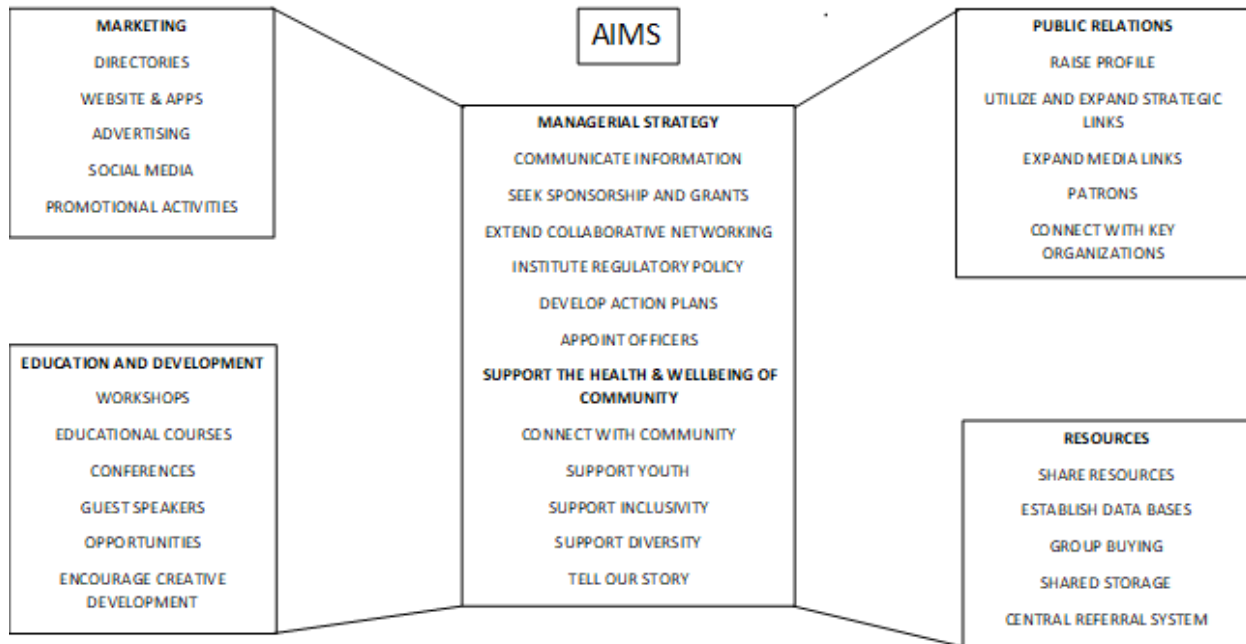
AIMS

MARKETING
DIRECTORIES
WEBSITE & APPS
ADVERTISING
SOCIAL MEDIA
PROMOTIONAL ACTIVITIES

MANAGERIAL STRATEGY
COMMUNICATE INFORMATION
SEEK SPONSORSHIP AND GRANTS
EXTEND COLLABORATIVE NETWORKING
INSTITUTE REGULATORY POLICY
DEVELOP ACTION PLANS
APPOINT OFFICERS
SUPPORT THE HEALTH & WELLBEING OF COMMUNITY
CONNECT WITH COMMUNITY
SUPPORT YOUTH
SUPPORT INCLUSIVITY
SUPPORT DIVERSITY
TELL OUR STORY

PUBLIC RELATIONS
RAISE PROFILE
UTILIZE AND EXPAND STRATEGIC LINKS
EXPAND MEDIA LINKS
PATRONS
CONNECT WITH KEY ORGANIZATIONS

EDUCATION AND DEVELOPMENT
WORKSHOPS
EDUCATIONAL COURSES
CONFERENCES
GUEST SPEAKERS
OPPORTUNITIES
ENCOURAGE CREATIVE DEVELOPMENT

RESOURCES
SHARE RESOURCES
ESTABLISH DATA BASES
GROUP BUYING
SHARED STORAGE
CENTRAL REFERRAL SYSTEM